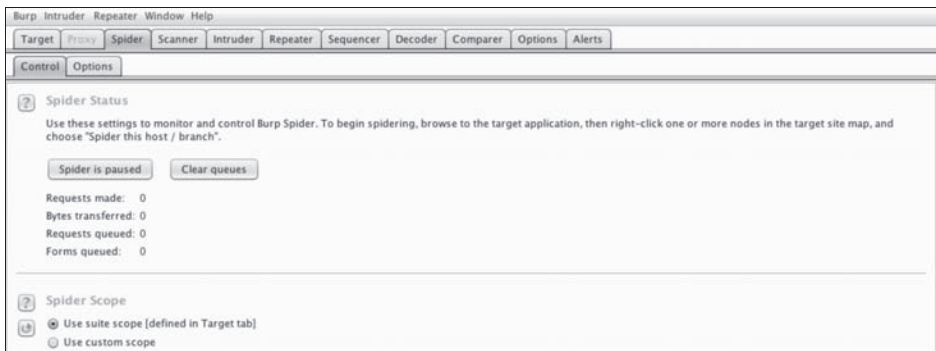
Burp Intruder Repeater Window Help

Target Proxy Spider Scanner Intruder Repeater Sequencer Decoder Comparer Options Alerts

Control Options

? Spider Status

Use these settings to monitor and control Burp Spider. To begin spidering, browse to the target application, then right-click one or more nodes in the target site map, and choose "Spider this host / branch".

Spider is paused Clear queues

Requests made: 0
Bytes transferred: 0
Requests queued: 0
Forms queued: 0

? Spider Scope

Use suite scope [defined in Target tab]
Use custom scope